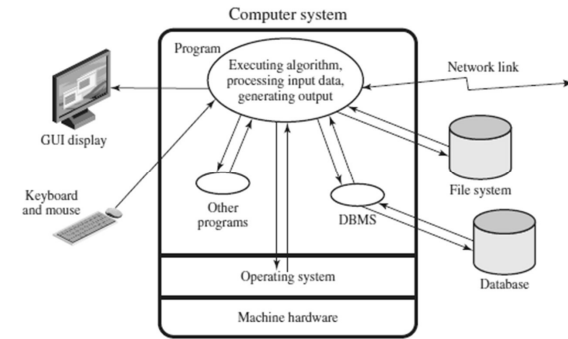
Computer system

Program

Executing algorithm, processing input data, generating output

Network link

GUI display

Keyboard and mouse

Other programs

DBMS

File system

Database

Operating system

Machine hardware